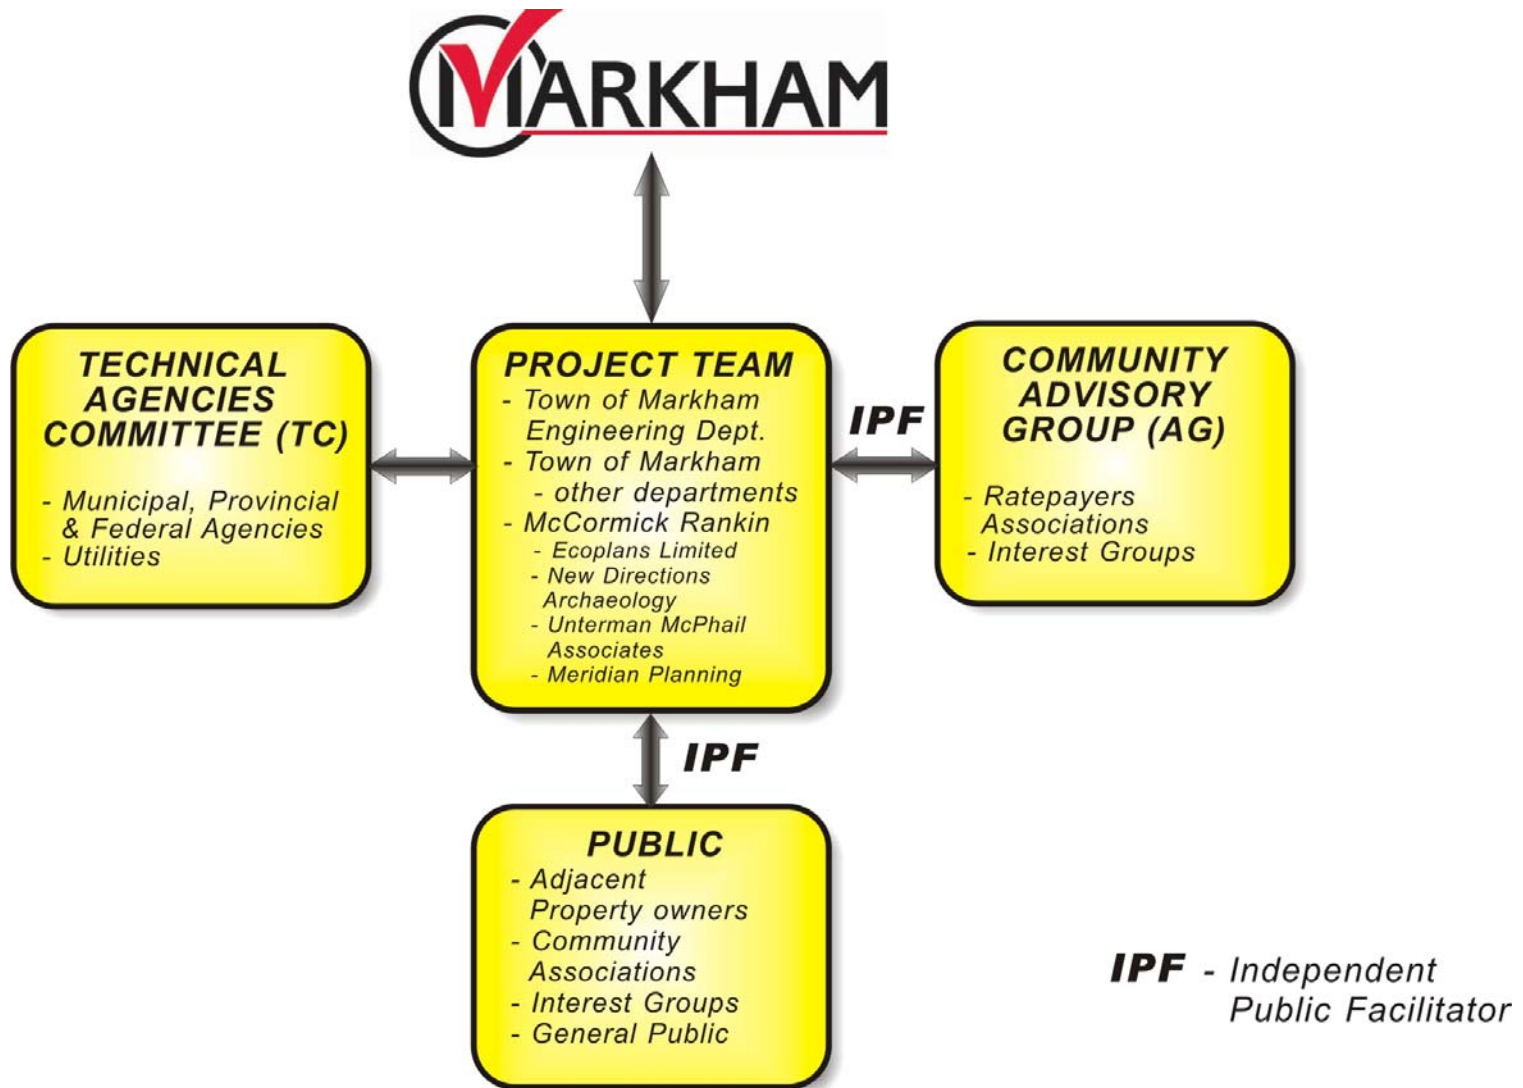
MARKHAM

TECHNICAL AGENCIES COMMITTEE (TC)

- Municipal, Provincial & Federal Agencies
- Utilities

PROJECT TEAM
- Town of Markham Engineering Dept.
- Town of Markham
- other departments
- McCormick Rankin
- Ecoplans Limited
- New Directions Archaeology
- Unterman McPhail Associates
- Meridian Planning

IPF

COMMUNITY ADVISORY GROUP (AG)

- Ratepayers Associations
- Interest Groups

IPF

PUBLIC
- Adjacent Property owners
- Community Associations
- Interest Groups
- General Public

IPF - Independent Public Facilitator